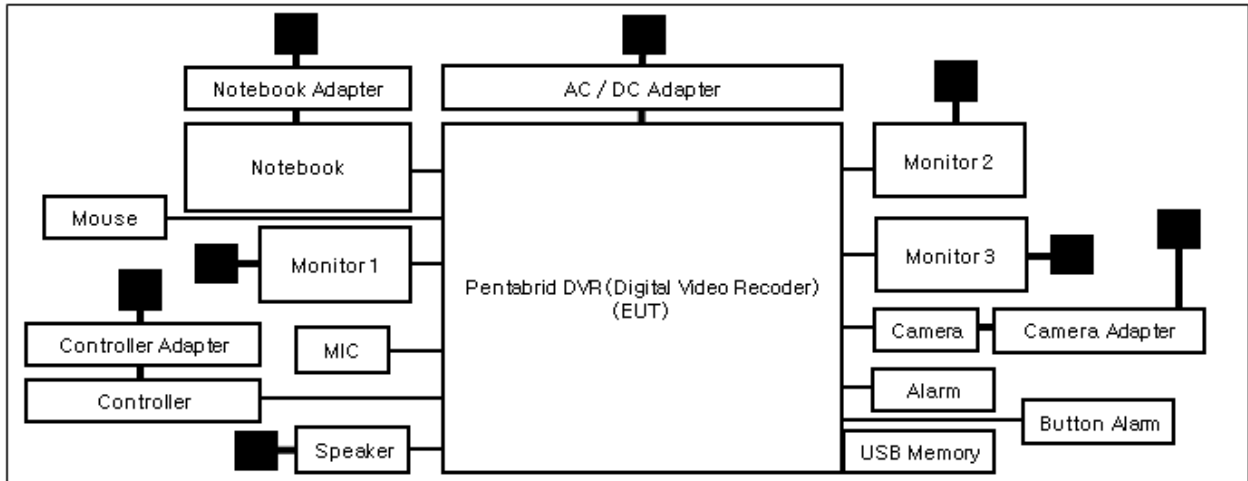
Notebook Adapter

AC / DC Adapter

Notebook

Monitor 2

Mouse

Monitor 1

Monitor 3

Pentabrid DVR (Digital Video Recoder) (EUT)

Controller Adapter

MIC

Camera

Camera Adapter

Controller

Alarm

Button Alarm

Speaker

USB Memory